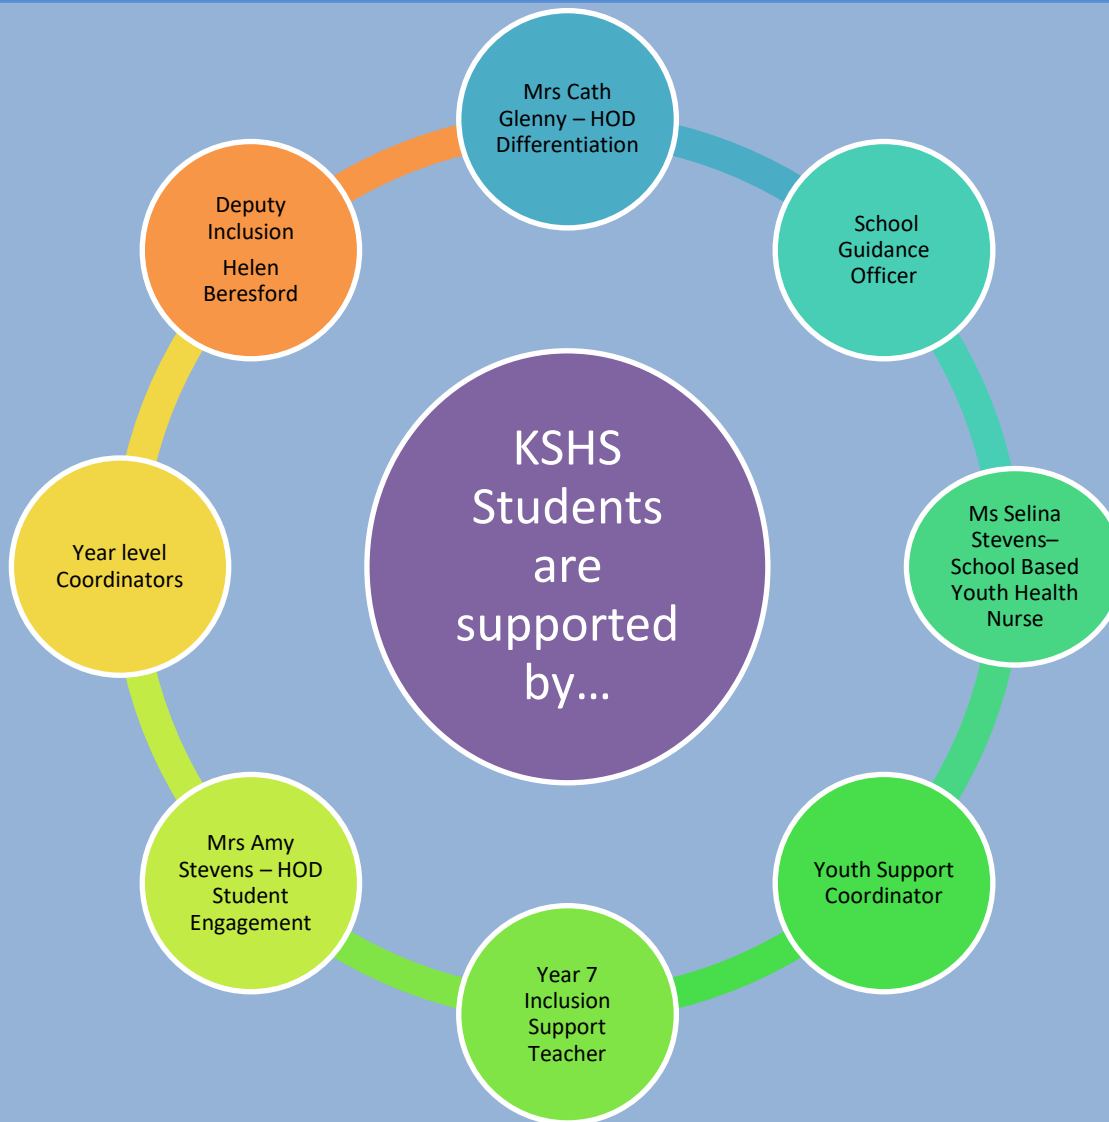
KSHS Students are supported by…

Mrs Cath Glenny – HOD Differentiation

School Guidance Officer

Ms Selina Stevens– School Based Youth Health Nurse

Youth Support Coordinator

Year 7 Inclusion Support Teacher

Mrs Amy Stevens – HOD Student Engagement

Year level Coordinators

Deputy Inclusion

Helen Beresford